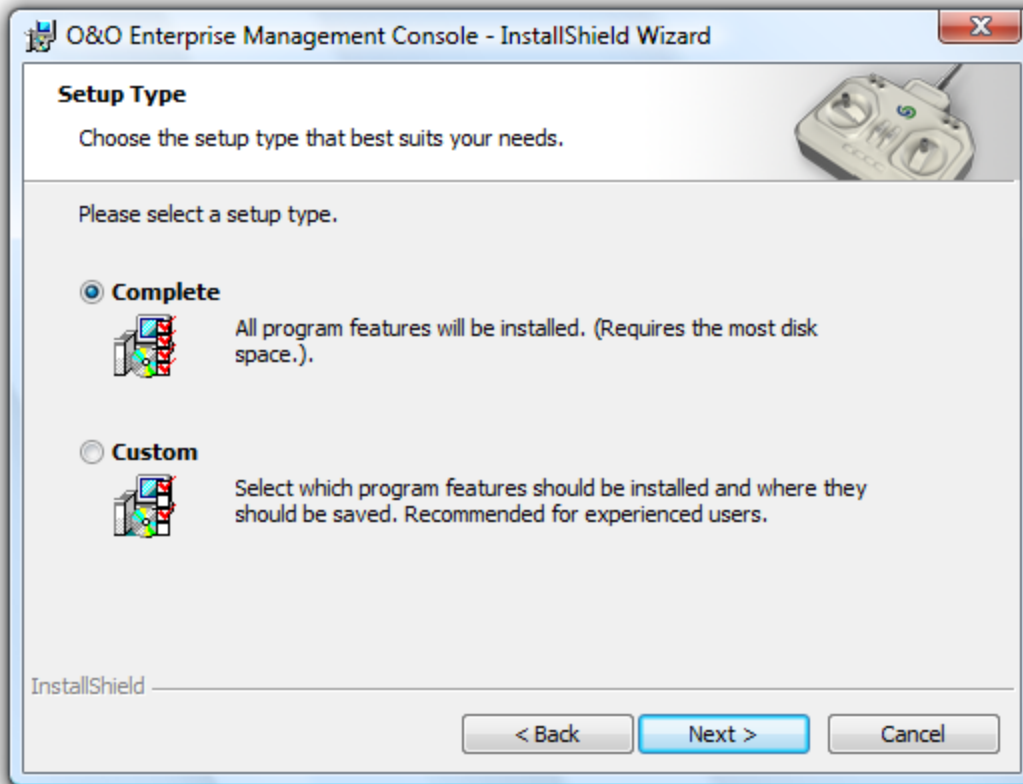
O&O Enterprise Management Console - InstallShield Wizard

Setup Type

Choose the setup type that best suits your needs.

Please select a setup type.

Complete

All program features will be installed. (Requires the most disk space.).

Custom

Select which program features should be installed and where they should be saved. Recommended for experienced users.

InstallShield

< Back

Next >

Cancel